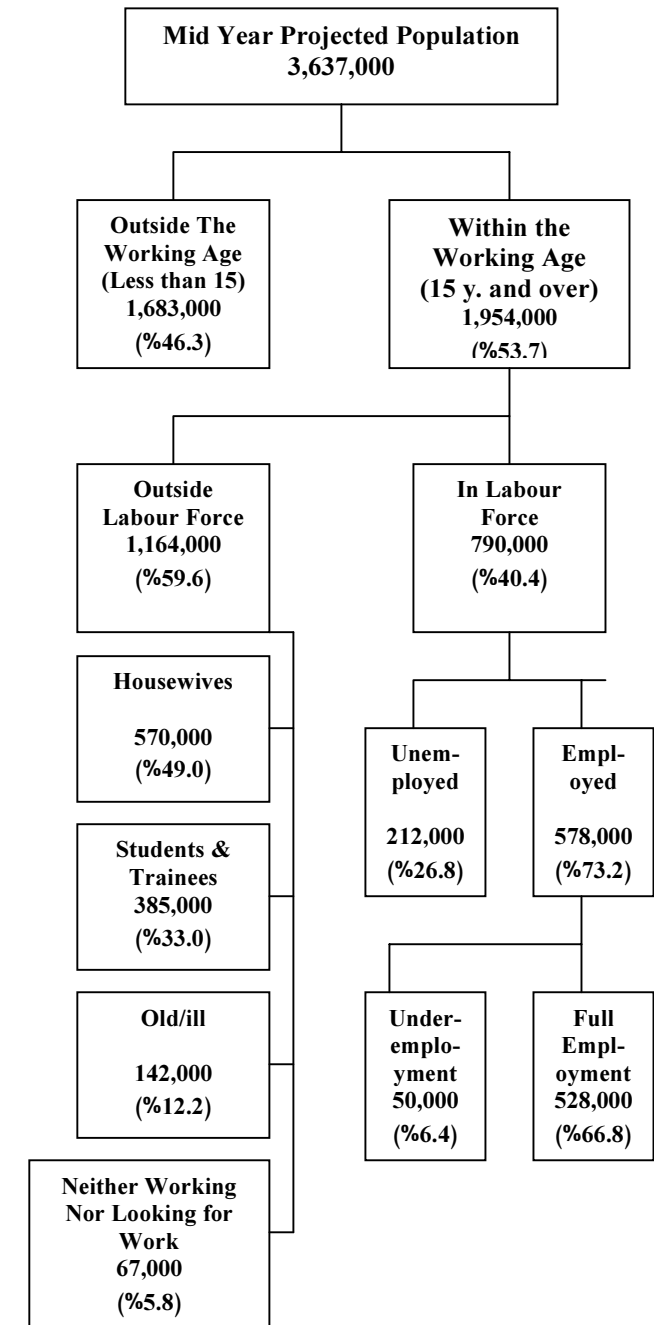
Mid Year Projected Population
3,637,000

Outside The Working Age (Less than 15)
1,683,000
(%46.3)

Within the Working Age (15 y. and over)
1,954,000
(%53.7)

Outside Labour Force
1,164,000
(%59.6)

In Labour Force
790,000
(%40.4)

Housewives
570,000
(%49.0)

Students & Trainees
385,000
(%33.0)

Old/ill
142,000
(%12.2)

Neither Working Nor Looking for Work
67,000
(%5.8)

Unemployed
212,000
(%26.8)

Employed
578,000
(%73.2)

Underemployment
50,000
(%6.4)

Full Employment
528,000
(%66.8)